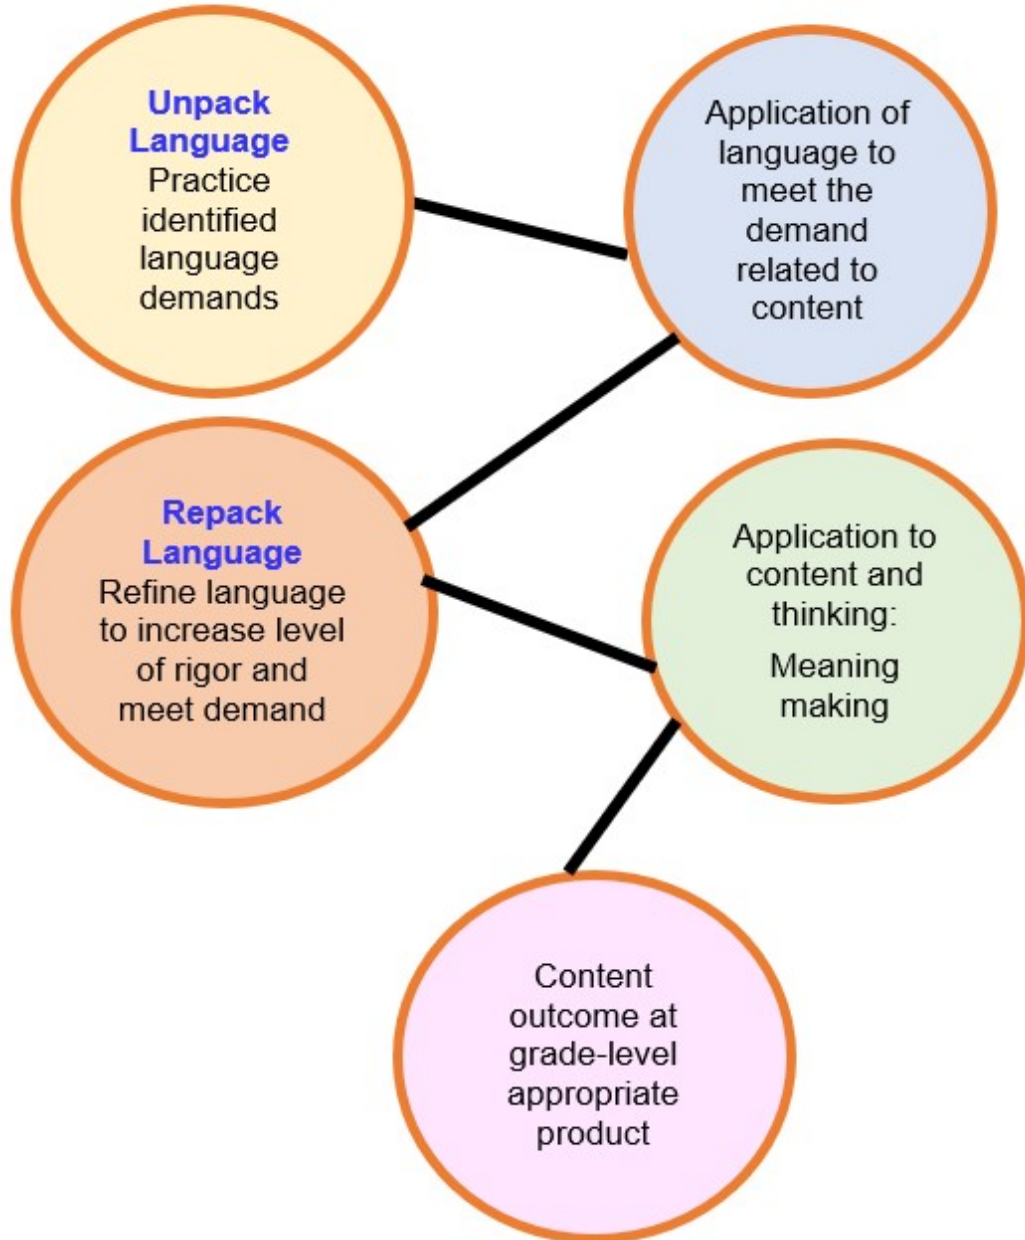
Unpack Language
Practice identified language demands

Application of language to meet the demand related to content

Repack Language
Refine language to increase level of rigor and meet demand

Application to content and thinking:
Meaning making

Content outcome at grade-level appropriate product